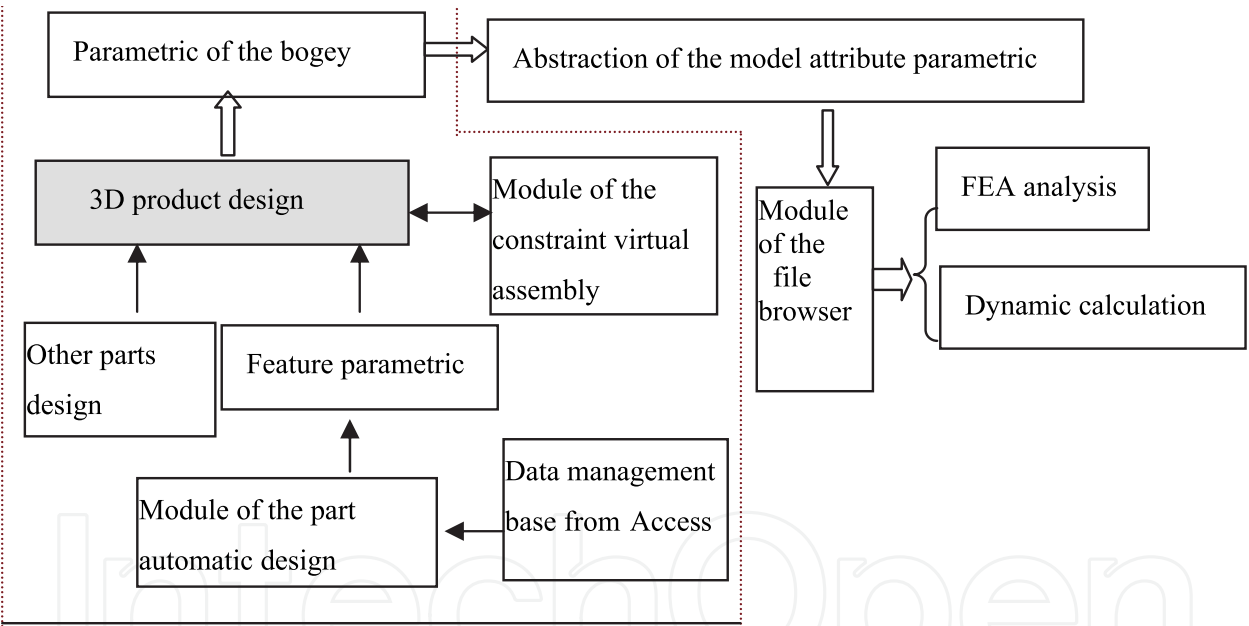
Parametric of the bogey

Abstraction of the model attribute parametric

3D product design

Module of the constraint virtual assembly

Module of the file browser

FEA analysis

Dynamic calculation

Other parts design

Feature parametric

Data management base from Access

Module of the part automatic design

IntechOpen